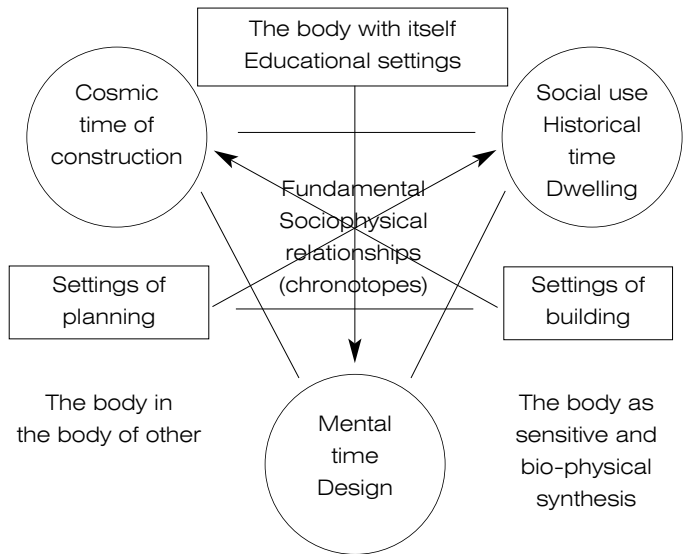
The body with itself
Educational settings

Cosmic time of construction

Social use
Historical time
Dwelling

Fundamental
Sociophysical
relationships
(chronotopes)

Settings of planning

Settings of building

The body in the body of other

Mental time
Design

The body as sensitive and bio-physical synthesis